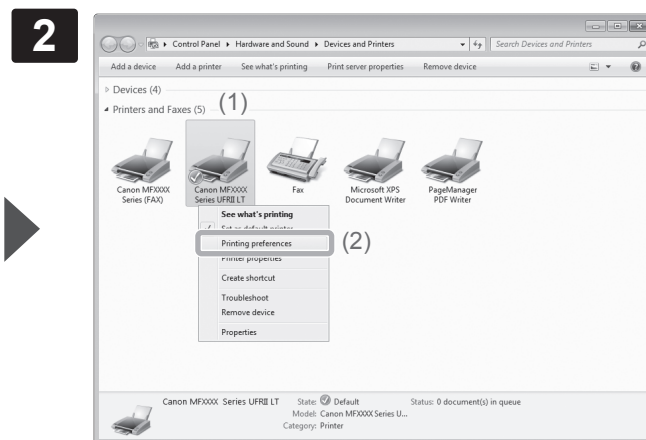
2

Control Panel ▸ Hardware and Sound ▸ Devices and Printers

Search Devices and Printers

Add a device   Add a printer   See what's printing   Print server properties   Remove device

Devices (4)

Printers and Faxes (5)

(1)

Canon MFXXXX Series (FAX)

Canon MFXXXX Series UFRII LT

Fax

Microsoft XPS Document Writer

PageManager PDF Writer

See what's printing
Set as default printer
Printing preferences
Printer properties
Create shortcut
Troubleshoot
Remove device
Properties

(2)

Canon MFXXXX Series UFRII LT   State: Default   Status: 0 document(s) in queue
Model: Canon MFXXXX Series U...
Category: Printer